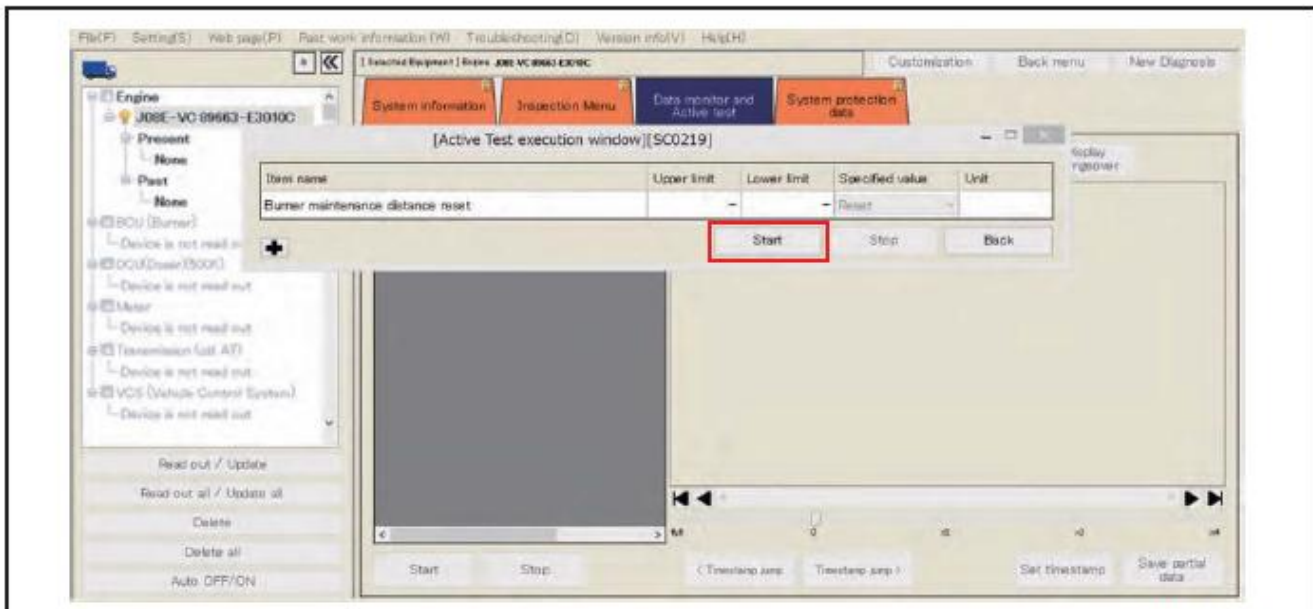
File(F) Setting(S) Web page(P) Past work information (W) Troubleshooting(D) Version info(V) Help(H)

[Selected Equipment] Engine J08E VC 89663 E3010C

Customization Back menu New Diagnosis

Engine
J08E-VC 89663-E3010C
Present
None
Past
None
BCU (Burner)
Device is not read out
DCU(Doser)(SOOK)
Device is not read out
Meter
Device is not read out
Transmission (all AT)
Device is not read out
VCS (Vehicle Control System)
Device is not read out

Read out / Update
Read out all / Update all
Delete
Delete all
Auto OFF/ON

System information
Inspection Menu
Data monitor and Active test
System protection data

[Active Test execution window][SC0219]

| Item name | Upper limit | Lower limit | Specified value | Unit |
|---|---|---|---|---|
| Burner maintenance distance reset | - | - | Reset | |

Start Stop Back

Replay
Changeover

Start Stop
< Timestamp jump Timestamp jump >
Set timestamp
Save partial data